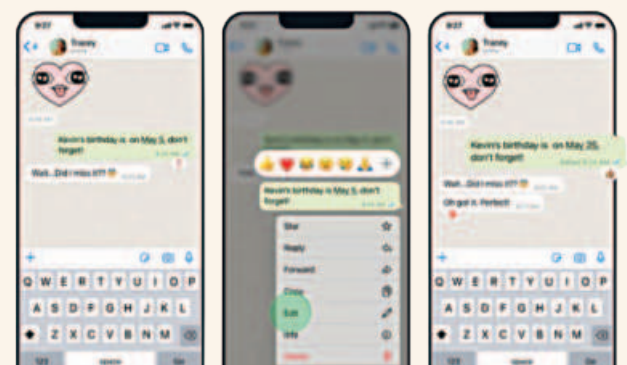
9:27

Tracey

Kevin's birthday is on May 5, don't forget!

Wait.. Did I miss it??

Q W E R T Y U I O P

A S D F G H J K L

Z X C V B N M

space

Kevin's birthday is May 5, don't forget!

Star

Reply

Forward

Copy

Edit

Info

Delete

9:27

Tracey

Kevin's birthday is on May 25, don't forget!

Edited

Wait.. Did I miss it??

Oh got it. Perfect!

Q W E R T Y U I O P

A S D F G H J K L

Z X C V B N M

space